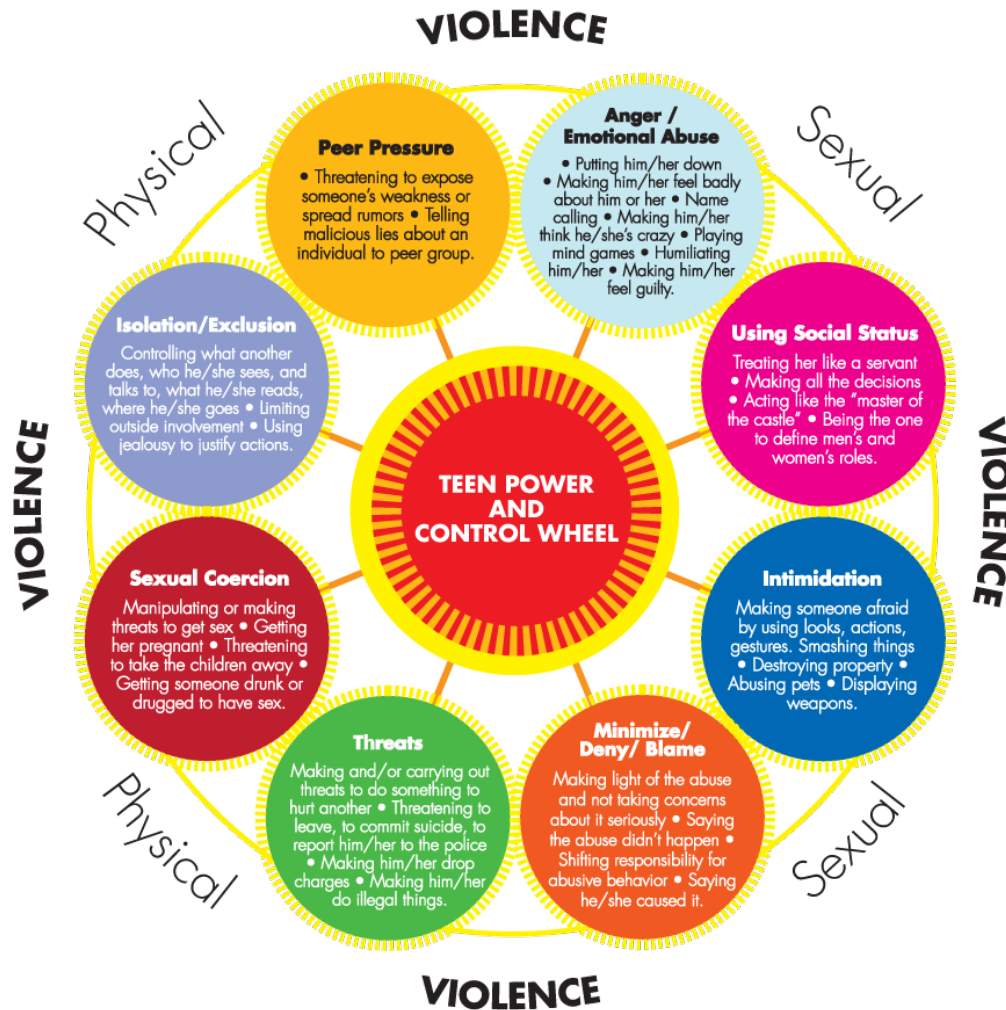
VIOLENCE

Physical

Sexual

Peer Pressure
• Threatening to expose someone's weakness or spread rumors • Telling malicious lies about an individual to peer group.

Anger / Emotional Abuse
• Putting him/her down • Making him/her feel badly about him or her • Name calling • Making him/her think he/she's crazy • Playing mind games • Humiliating him/her • Making him/her feel guilty.

Isolation/Exclusion
Controlling what another does, who he/she sees, and talks to, what he/she reads, where he/she goes • Limiting outside involvement • Using jealousy to justify actions.

Using Social Status
Treating her like a servant • Making all the decisions • Acting like the "master of the castle" • Being the one to define men's and women's roles.

VIOLENCE

TEEN POWER AND CONTROL WHEEL

VIOLENCE

Sexual Coercion
Manipulating or making threats to get sex • Getting her pregnant • Threatening to take the children away • Getting someone drunk or drugged to have sex.

Intimidation
Making someone afraid by using looks, actions, gestures. Smashing things • Destroying property • Abusing pets • Displaying weapons.

Threats
Making and/or carrying out threats to do something to hurt another • Threatening to leave, to commit suicide, to report him/her to the police • Making him/her drop charges • Making him/her do illegal things.

Minimize/ Deny/ Blame
Making light of the abuse and not taking concerns about it seriously • Saying the abuse didn't happen • Shifting responsibility for abusive behavior • Saying he/she caused it.

Physical

Sexual

VIOLENCE